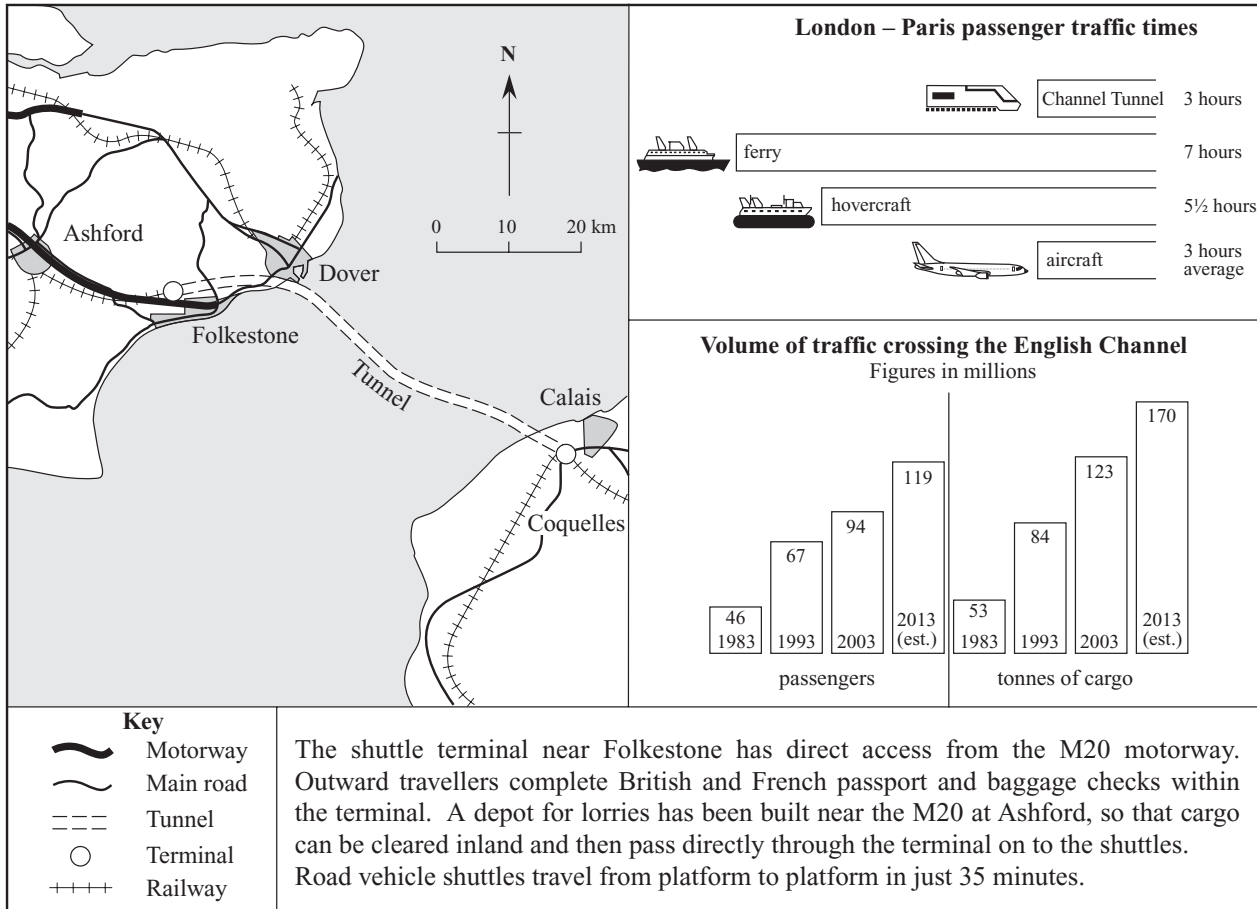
N

0 10 20 km

Ashford

Dover

Folkestone

Tunnel

Calais

Coquelles

London – Paris passenger traffic times

| | |
|---|---|
| Channel Tunnel | 3 hours |
| ferry | 7 hours |
| hovercraft | 5½ hours |
| aircraft | 3 hours average |

Volume of traffic crossing the English Channel
Figures in millions

| | 1983 | 1993 | 2003 | 2013 (est.) |
|---|---|---|---|---|
| passengers | 46 | 67 | 94 | 119 |
| tonnes of cargo | 53 | 84 | 123 | 170 |

Key
Motorway
Main road
Tunnel
Terminal
Railway

The shuttle terminal near Folkestone has direct access from the M20 motorway. Outward travellers complete British and French passport and baggage checks within the terminal. A depot for lorries has been built near the M20 at Ashford, so that cargo can be cleared inland and then pass directly through the terminal on to the shuttles. Road vehicle shuttles travel from platform to platform in just 35 minutes.